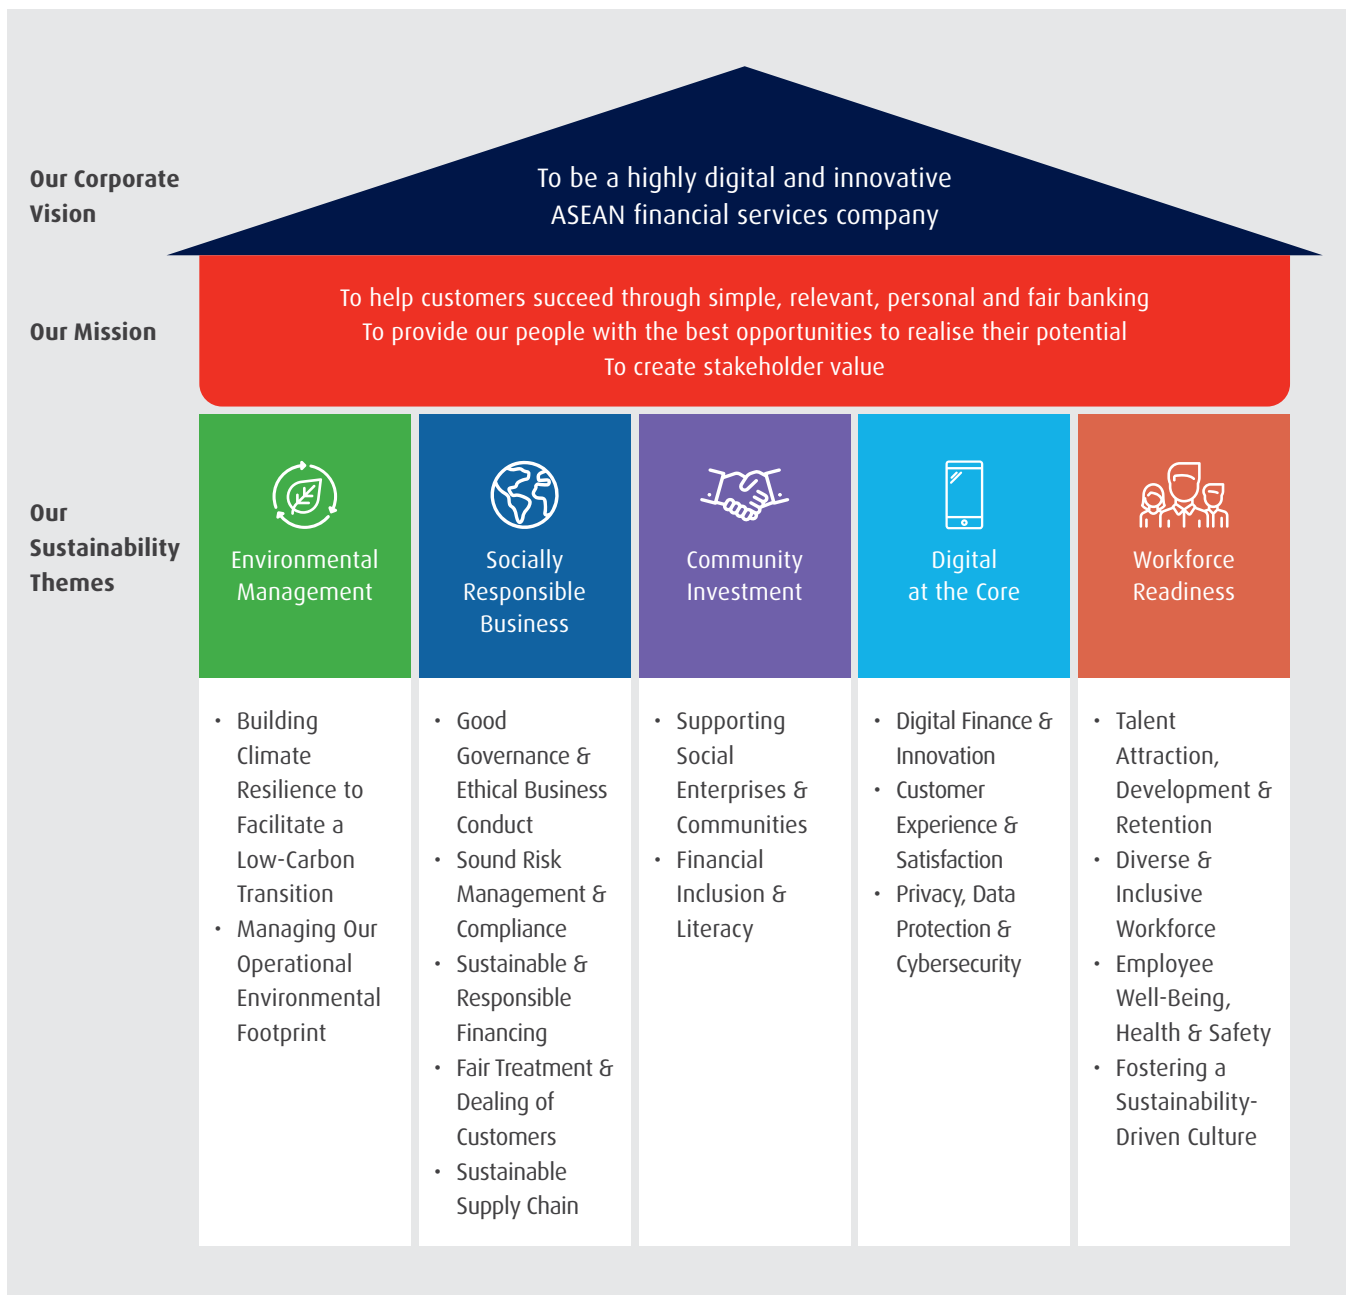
Our Corporate Vision

To be a highly digital and innovative ASEAN financial services company

Our Mission

To help customers succeed through simple, relevant, personal and fair banking
To provide our people with the best opportunities to realise their potential
To create stakeholder value

Our Sustainability Themes

Environmental Management

• Building Climate Resilience to Facilitate a Low-Carbon Transition
• Managing Our Operational Environmental Footprint

Socially Responsible Business

• Good Governance & Ethical Business Conduct
• Sound Risk Management & Compliance
• Sustainable & Responsible Financing
• Fair Treatment & Dealing of Customers
• Sustainable Supply Chain

Community Investment

• Supporting Social Enterprises & Communities
• Financial Inclusion & Literacy

Digital at the Core

• Digital Finance & Innovation
• Customer Experience & Satisfaction
• Privacy, Data Protection & Cybersecurity

Workforce Readiness

• Talent Attraction, Development & Retention
• Diverse & Inclusive Workforce
• Employee Well-Being, Health & Safety
• Fostering a Sustainability-Driven Culture